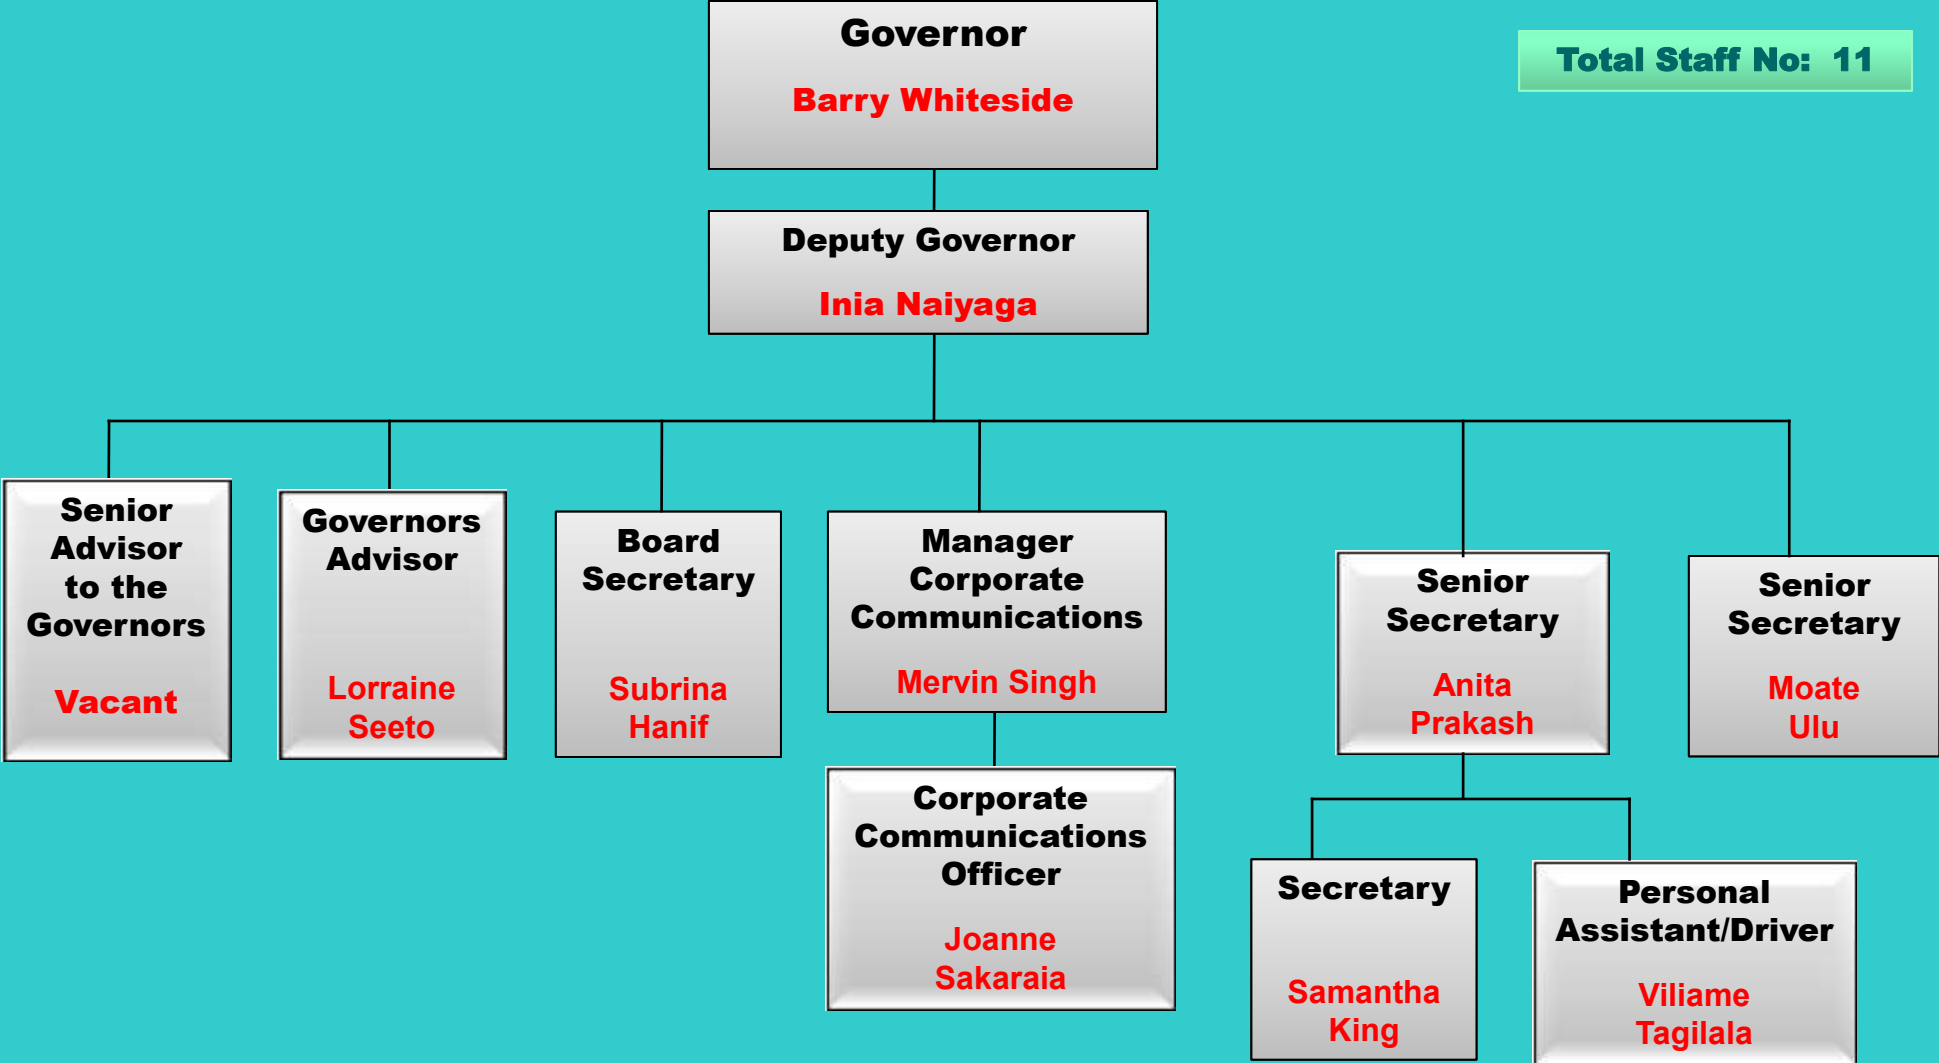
Governor
Barry Whiteside

Total Staff No: 11

Deputy Governor
Inia Naiyaga

Senior Advisor to the Governors
Vacant

Governors Advisor
Lorraine Seeto

Board Secretary
Subrina Hanif

Manager Corporate Communications
Mervin Singh

Senior Secretary
Anita Prakash

Senior Secretary
Moate Ulu

Corporate Communications Officer
Joanne Sakaraia

Secretary
Samantha King

Personal Assistant/Driver
Viliame Tagilala